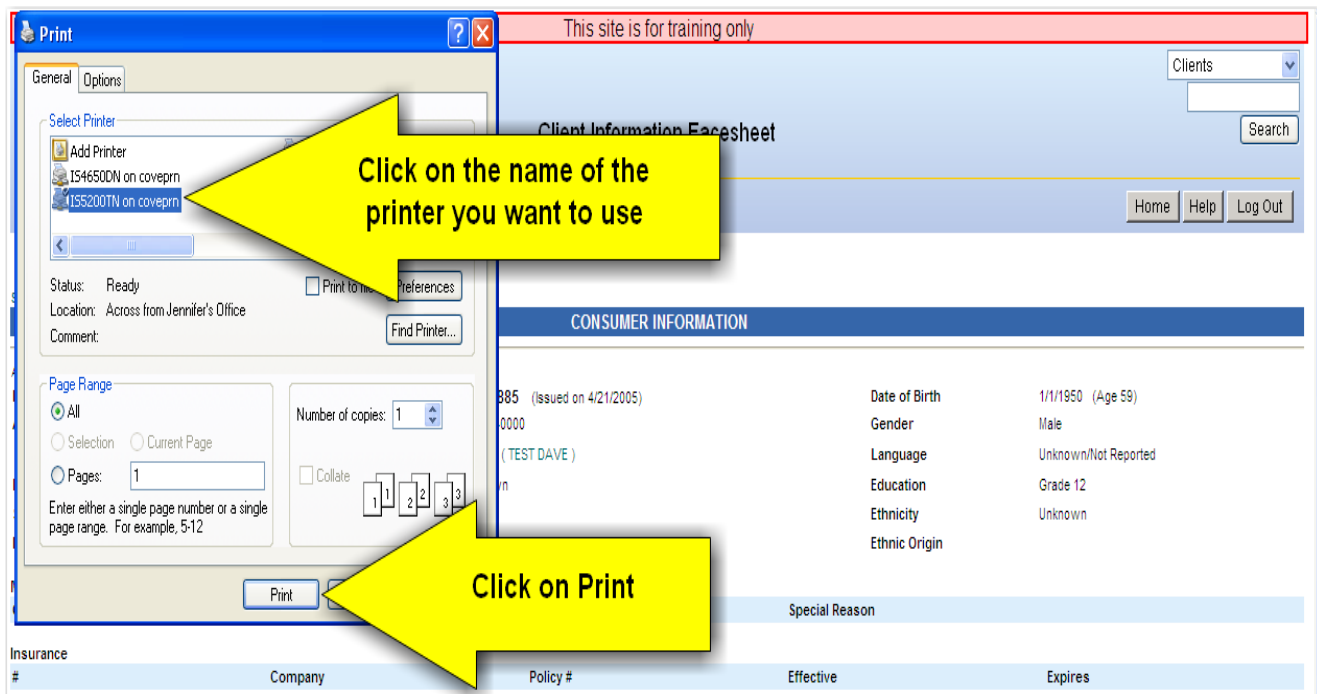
Print

General Options

Select Printer

Add Printer
IS4650DN on coveprn
IS5200TN on coveprn

Status: Ready
Location: Across from Jennifer's Office
Comment:

Print to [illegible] Preferences

Find Printer...

Page Range
All
Selection Current Page
Pages: 1

Enter either a single page number or a single page range. For example, 5-12

Number of copies: 1

Collate

Print

This site is for training only

Clients

Search

Client Information Facesheet

Home Help Log Out

Click on the name of the printer you want to use

CONSUMER INFORMATION

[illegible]885 (Issued on 4/21/2005)
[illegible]0000
( TEST DAVE )
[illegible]n

| Date of Birth | 1/1/1950 (Age 59) |
|---|---|
| Gender | Male |
| Language | Unknown/Not Reported |
| Education | Grade 12 |
| Ethnicity | Unknown |
| Ethnic Origin | |

Click on Print

Special Reason

Insurance

| # | Company | Policy # | Effective | Expires |
|---|---|---|---|---|